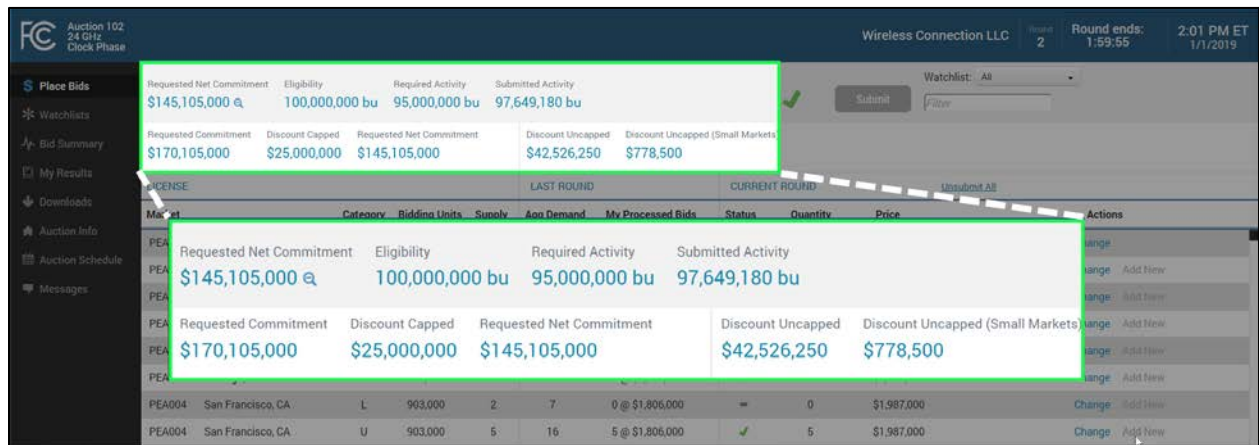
FCC Auction 102 24 GHz Clock Phase

Wireless Connection LLC Round 2 Round ends: 1:59:55 2:01 PM ET 1/1/2019

$ Place Bids
Watchlists
Bid Summary
My Results
Downloads
Auction Info
Auction Schedule
Messages

Requested Net Commitment $145,105,000
Eligibility 100,000,000 bu
Required Activity 95,000,000 bu
Submitted Activity 97,649,180 bu

Requested Commitment $170,105,000
Discount Capped $25,000,000
Requested Net Commitment $145,105,000
Discount Uncapped $42,526,250
Discount Uncapped (Small Markets) $778,500

Submit
Watchlist: All
Filter

LICENSE
LAST ROUND
CURRENT ROUND
Unsubmit All

| Market | Category | Bidding Units | Supply | Agg Demand | My Processed Bids | Status | Quantity | Price | Actions |
|---|---|---|---|---|---|---|---|---|---|
| PEA | | | | | | | | | Change |
| PEA | | | | | | | | | Change Add New |
| PEA | | | | | | | | | Change Add New |
| PEA | | | | | | | | | Change Add New |
| PEA | | | | | | | | | Change Add New |
| PEA | | | | | | | | | Change Add New |
| PEA004 San Francisco, CA | L | 903,000 | 2 | 7 | 0 @ $1,806,000 | = | 0 | $1,987,000 | Change Add New |
| PEA004 San Francisco, CA | U | 903,000 | 5 | 16 | 5 @ $1,806,000 | ✓ | 5 | $1,987,000 | Change Add New |

Requested Net Commitment $145,105,000
Eligibility 100,000,000 bu
Required Activity 95,000,000 bu
Submitted Activity 97,649,180 bu

Requested Commitment $170,105,000
Discount Capped $25,000,000
Requested Net Commitment $145,105,000
Discount Uncapped $42,526,250
Discount Uncapped (Small Markets) $778,500